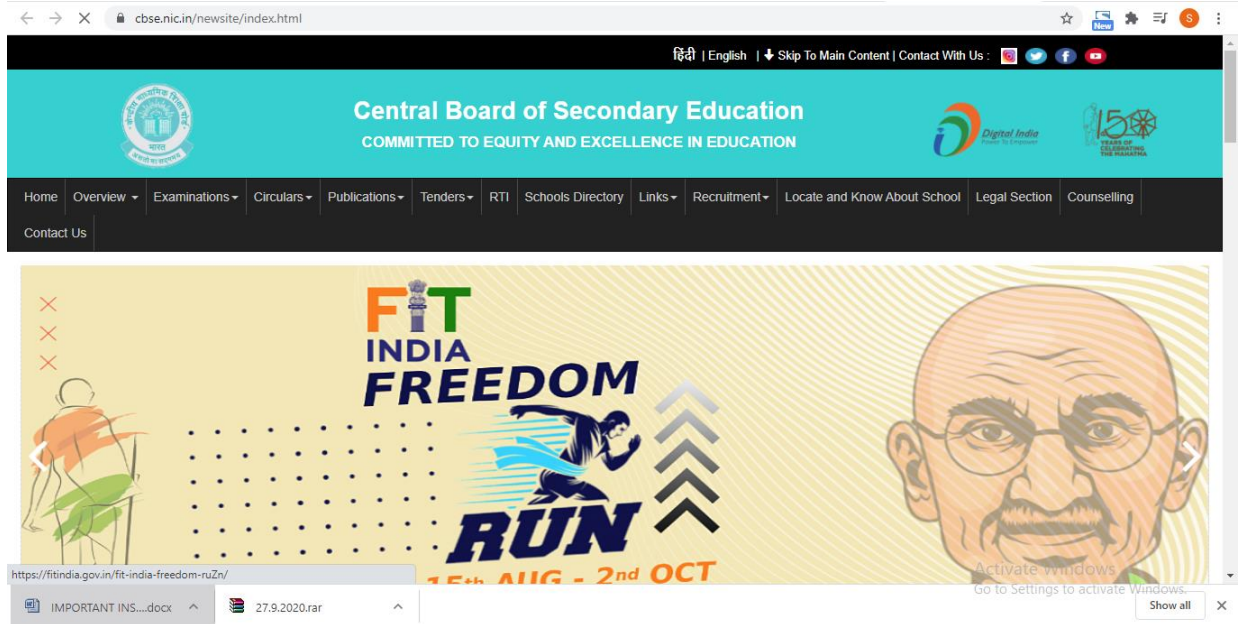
cbse.nic.in/newsite/index.html

New

S

हिंदी | English | Skip To Main Content | Contact With Us :

Central Board of Secondary Education
COMMITTED TO EQUITY AND EXCELLENCE IN EDUCATION

भारत

Digital India
Power To Empower

150 YEARS OF CELEBRATING THE MAHATMA

Home | Overview | Examinations | Circulars | Publications | Tenders | RTI | Schools Directory | Links | Recruitment | Locate and Know About School | Legal Section | Counselling | Contact Us

FIT INDIA FREEDOM RUN

15th AUG - 2nd OCT

https://fitindia.gov.in/fit-india-freedom-ruZn/

Activate Windows
Go to Settings to activate Windows.

IMPORTANT INS....docx

27.9.2020.rar

Show all